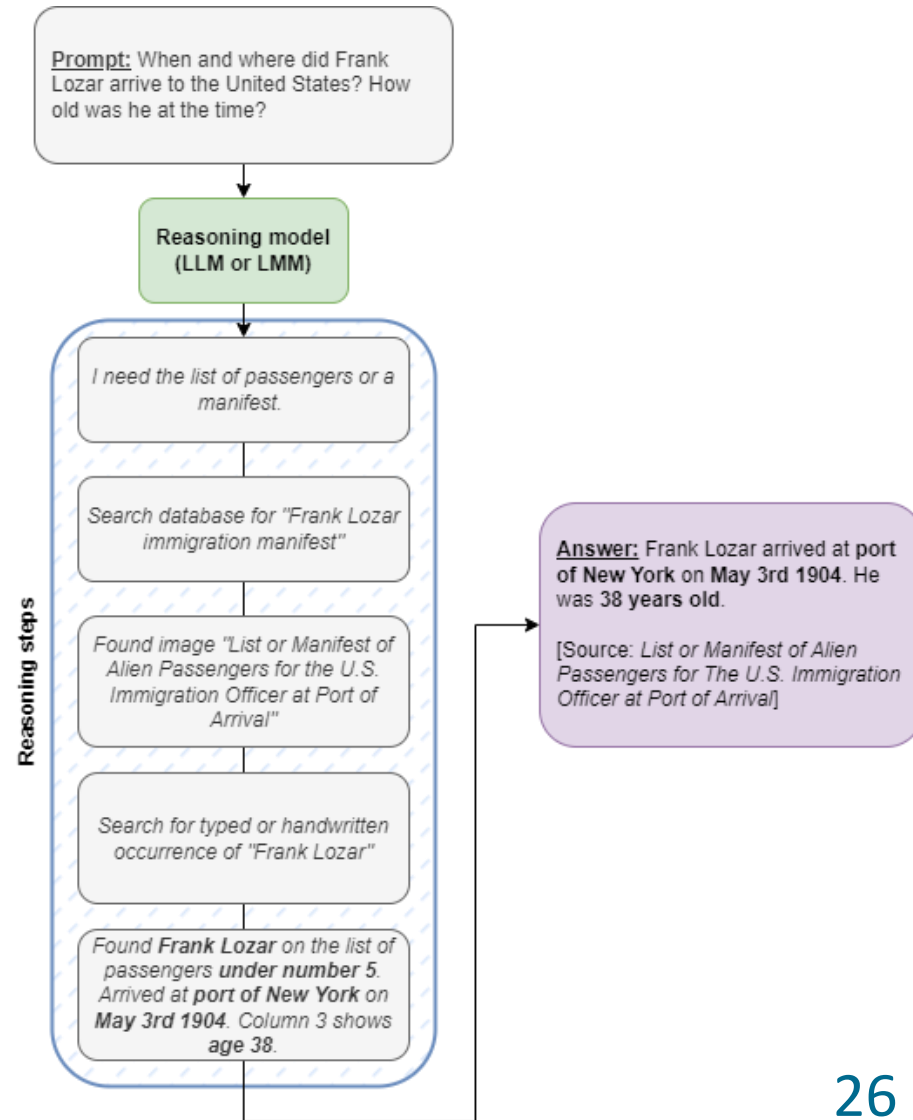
Prompt: When and where did Frank Lozar arrive to the United States? How old was he at the time?

Reasoning model (LLM or LMM)

Reasoning steps

I need the list of passengers or a manifest.

Search database for "Frank Lozar immigration manifest"

Found image "List or Manifest of Alien Passengers for the U.S. Immigration Officer at Port of Arrival"

Search for typed or handwritten occurrence of "Frank Lozar"

Found Frank Lozar on the list of passengers under number 5. Arrived at port of New York on May 3rd 1904. Column 3 shows age 38.

Answer: Frank Lozar arrived at port of New York on May 3rd 1904. He was 38 years old.

[Source: List or Manifest of Alien Passengers for The U.S. Immigration Officer at Port of Arrival]

26